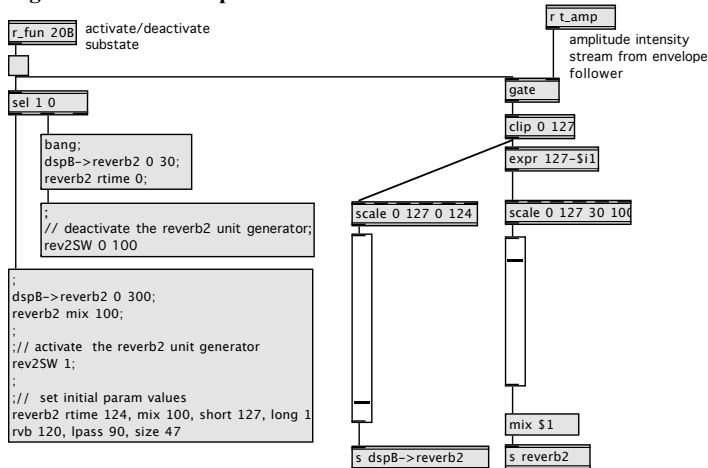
r_fun 20B

activate/deactivate substate

r t_amp

amplitude intensity stream from envelope follower

sel 1 0

gate

clip 0 127

expr 127-$i1

bang;
dspB->reverb2 0 30;
reverb2 rtime 0;

;
// deactivate the reverb2 unit generator;
rev2SW 0 100

scale 0 127 0 124

scale 0 127 30 10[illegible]

;
dspB->reverb2 0 300;
reverb2 mix 100;
;
;// activate the reverb2 unit generator
rev2SW 1;
;
;// set initial param values
reverb2 rtime 124, mix 100, short 127, long 1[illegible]
rvb 120, lpass 90, size 47

mix $1

s dspB->reverb2

s reverb2